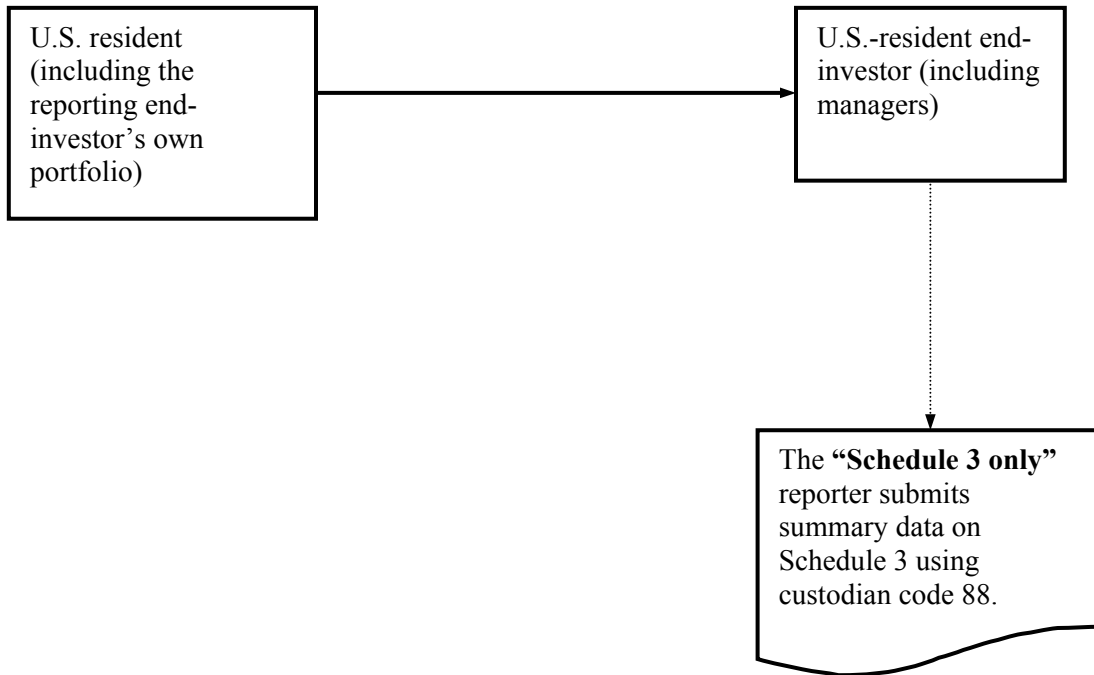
U.S. resident (including the reporting end-investor's own portfolio)

U.S.-resident end-investor (including managers)

The **"Schedule 3 only"** reporter submits summary data on Schedule 3 using custodian code 88.